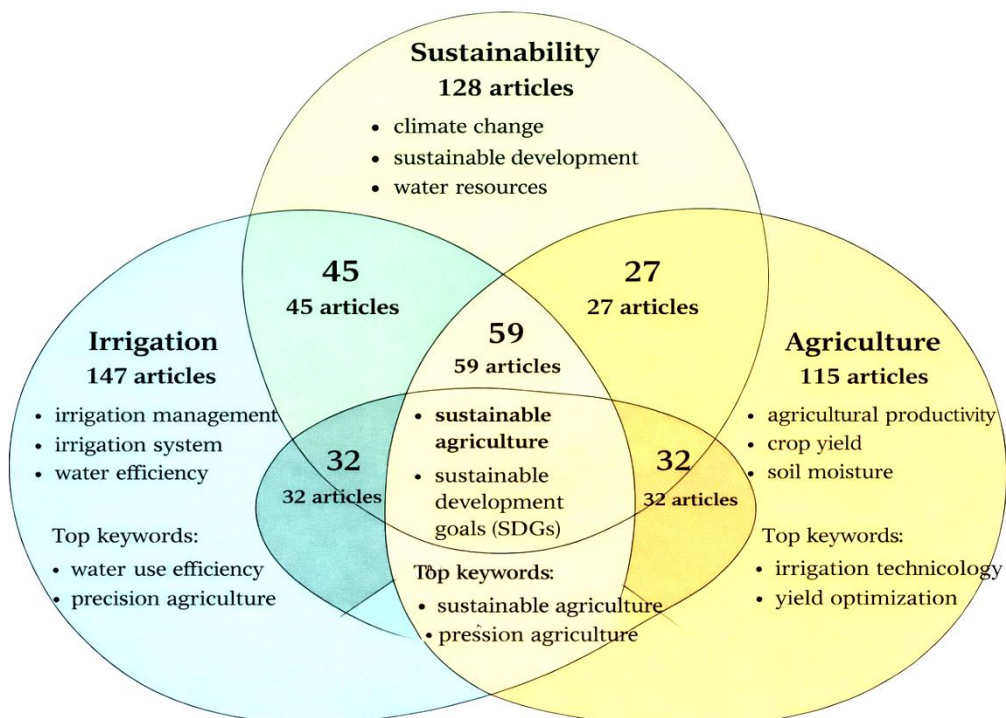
Sustainability
128 articles
• climate change
• sustainable development
• water resources

45
45 articles

27
27 articles

59
59 articles

Irrigation
147 articles
• irrigation management
• irrigation system
• water efficiency

Top keywords:
• water use efficiency
• precision agriculture

32
32 articles

• sustainable agriculture
• sustainable development goals (SDGs)

Top keywords:
• sustainable agriculture
• pression agriculture

32
32 articles

Agriculture
115 articles
• agricultural productivity
• crop yield
• soil moisture

Top keywords:
• irrigation technicology
• yield optimization